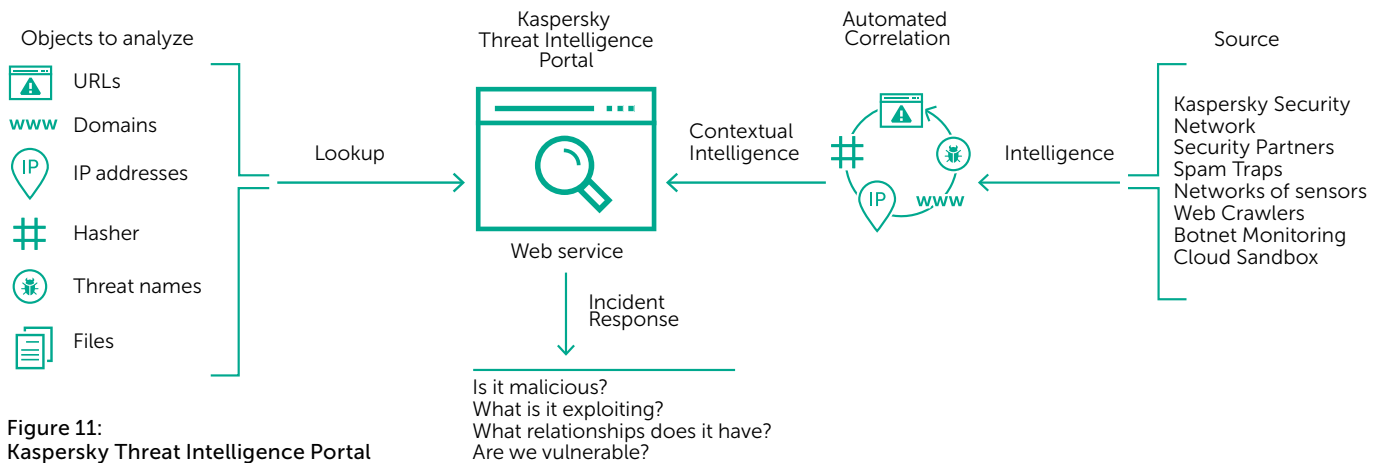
Objects to analyze

URLs

www Domains

IP IP addresses

Hasher

Threat names

Files

Lookup

Kaspersky Threat Intelligence Portal

Web service

Incident Response

Is it malicious?
What is it exploiting?
What relationships does it have?
Are we vulnerable?

Contextual Intelligence

Automated Correlation

IP

www

Intelligence

Source

Kaspersky Security Network
Security Partners
Spam Traps
Networks of sensors
Web Crawlers
Botnet Monitoring
Cloud Sandbox

Figure 11:
Kaspersky Threat Intelligence Portal